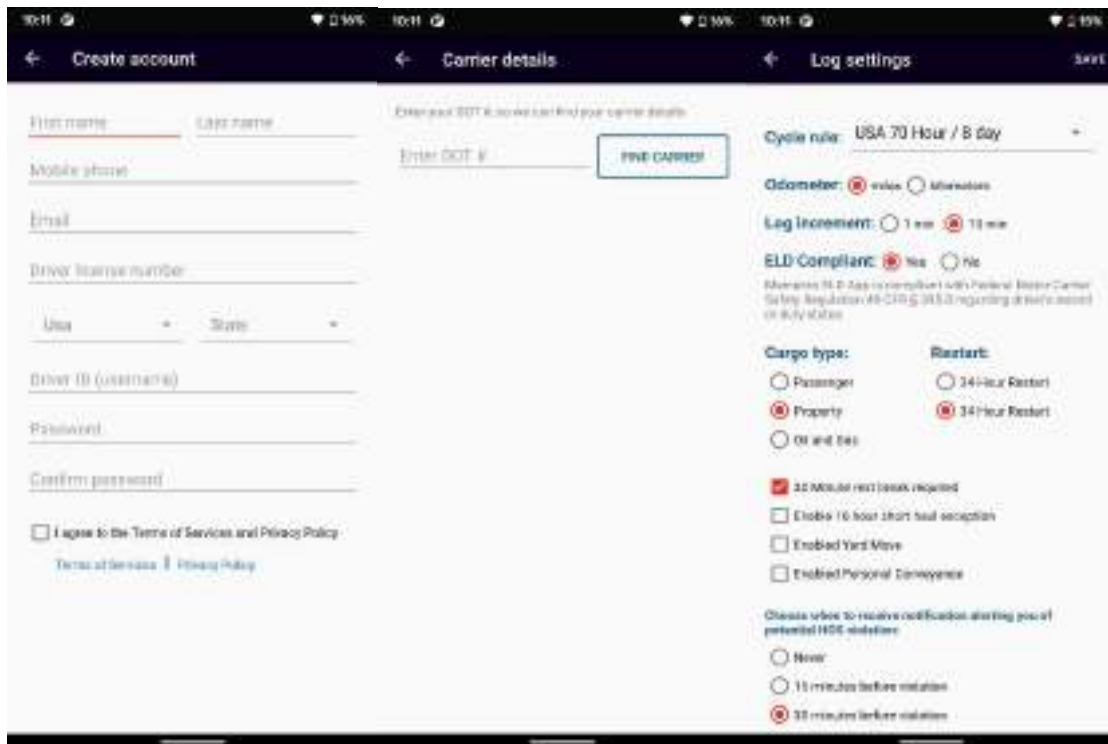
10:11 ⚙ 96%

Create account

First name Last name

Mobile phone

Email

Driver license number

Usa State

Driver ID (username)

Password

Confirm password

I agree to the Terms of Services and Privacy Policy

Terms of Services | Privacy Policy

10:11 ⚙ 96%

Carrier details

Enter your DOT # so we can find your carrier details

Enter DOT #

FIND CARRIER

10:11 ⚙ 95%

Log settings

SAVE

Cycle rule: USA 70 Hour / 8 day

Odometer: miles kilometers

Log Increment: 1 min 15 min

ELD Compliant: Yes No

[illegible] ELD App is compliant with Federal Motor Carrier Safety Regulation 49 CFR § 395.8 regarding driver's record of duty status

Cargo type:

Passenger

Property

Oil and Gas

Restart:

34 Hour Restart

34 Hour Restart

30 Minute rest break required

Enable 16 hour short haul exception

Enabled Yard Move

Enabled Personal Conveyance

Choose when to receive notification alerting you of potential HOS violation

Never

15 minutes before violation

30 minutes before violation